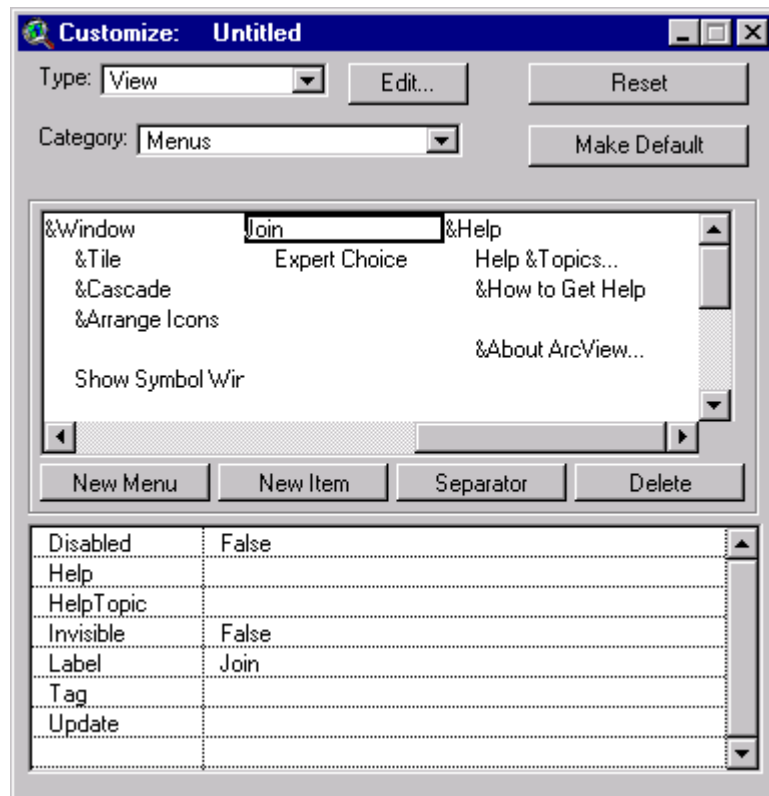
Customize: Untitled

Type: View

Edit...

Reset

Category: Menus

Make Default

&Window
&Tile
&Cascade
&Arrange Icons

Show Symbol Wir

Join
Expert Choice

&Help
Help &Topics...
&How to Get Help

&About ArcView...

New Menu
New Item
Separator
Delete

| | |
|---|---|
| Disabled | False |
| Help | |
| HelpTopic | |
| Invisible | False |
| Label | Join |
| Tag | |
| Update | |